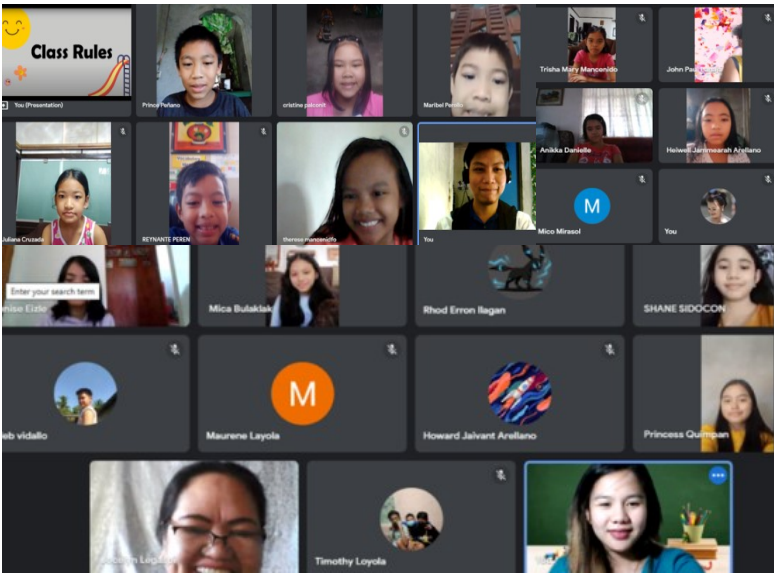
Class Rules

You (Presentation)

Prince Peñano

cristine pabonit

Maribel Penillo

Trisha Mary Mancenido

John Pa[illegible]

Anikka Danielle

Heiwell Janmearah Arellano

Juliana Cruzada

REYNANTE PEREN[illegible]

therese mancenido

You

M

Mico Mirasol

You

Enter your search term

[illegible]enise Elzie

Mica Bulaklak

Rhod Erron Ilagan

SHANE SIDOCON

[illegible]eb vidallo

M

Maurene Layola

Howard Jaivant Arellano

Princess Quimpan

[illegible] Log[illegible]

Timothy Loyola